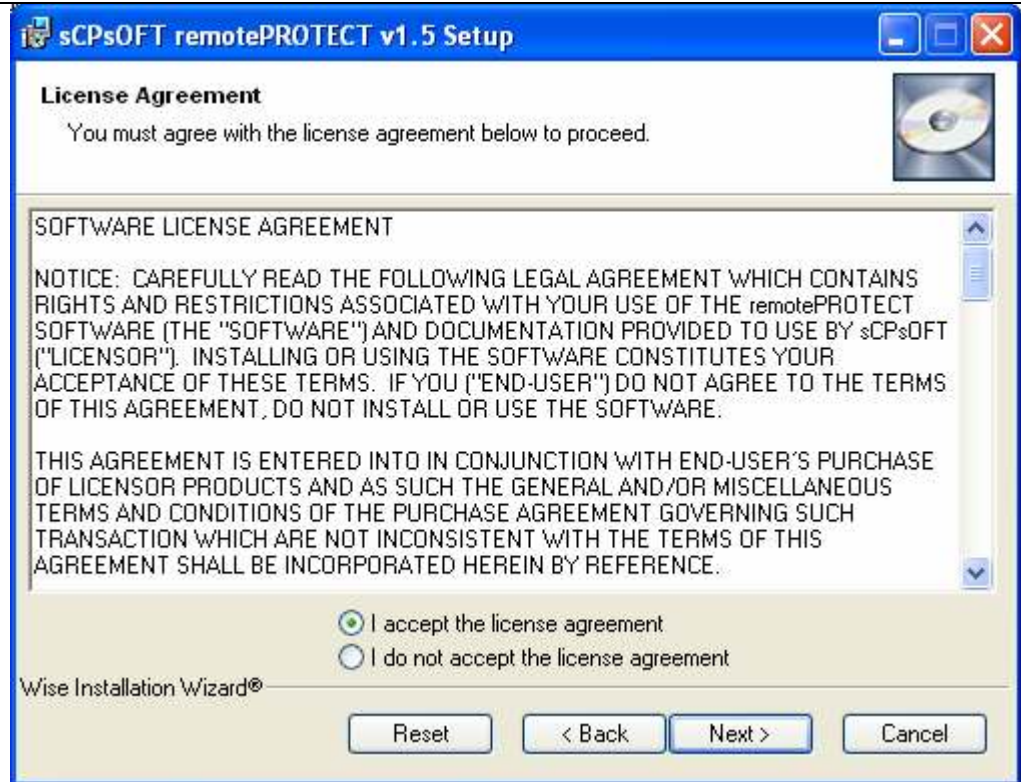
sCPsOFT remotePROTECT v1.5 Setup

License Agreement

You must agree with the license agreement below to proceed.

SOFTWARE LICENSE AGREEMENT

NOTICE: CAREFULLY READ THE FOLLOWING LEGAL AGREEMENT WHICH CONTAINS RIGHTS AND RESTRICTIONS ASSOCIATED WITH YOUR USE OF THE remotePROTECT SOFTWARE (THE "SOFTWARE") AND DOCUMENTATION PROVIDED TO USE BY sCPsOFT ("LICENSOR"). INSTALLING OR USING THE SOFTWARE CONSTITUTES YOUR ACCEPTANCE OF THESE TERMS. IF YOU ("END-USER") DO NOT AGREE TO THE TERMS OF THIS AGREEMENT, DO NOT INSTALL OR USE THE SOFTWARE.

THIS AGREEMENT IS ENTERED INTO IN CONJUNCTION WITH END-USER'S PURCHASE OF LICENSOR PRODUCTS AND AS SUCH THE GENERAL AND/OR MISCELLANEOUS TERMS AND CONDITIONS OF THE PURCHASE AGREEMENT GOVERNING SUCH TRANSACTION WHICH ARE NOT INCONSISTENT WITH THE TERMS OF THIS AGREEMENT SHALL BE INCORPORATED HEREIN BY REFERENCE.

I accept the license agreement
I do not accept the license agreement

Wise Installation Wizard®

Reset
< Back
Next >
Cancel